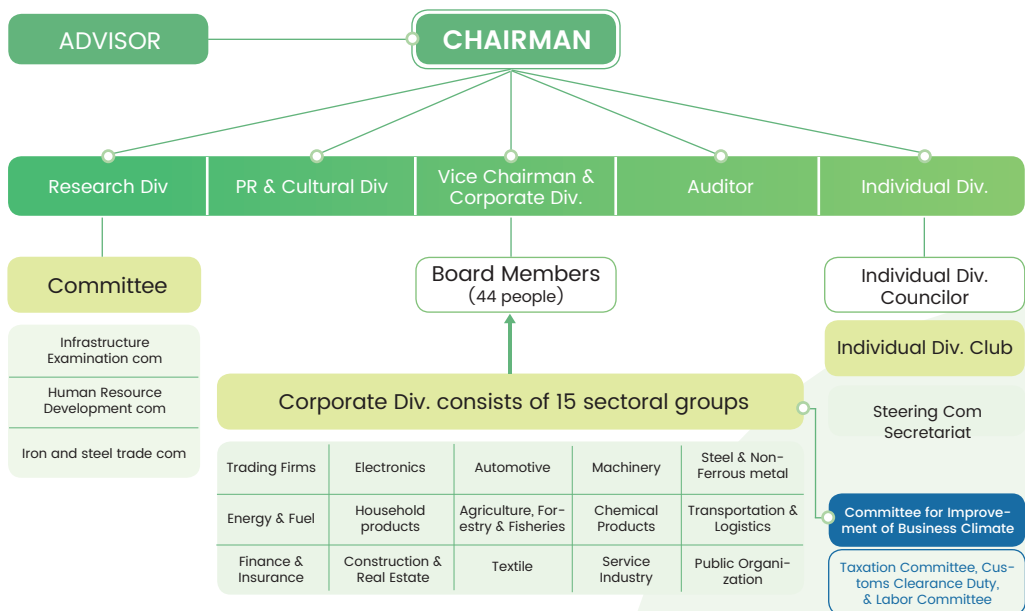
ADVISOR

CHAIRMAN

Research Div

PR & Cultural Div

Vice Chairman & Corporate Div.

Auditor

Individual Div.

Committee

Infrastructure Examination com

Human Resource Development com

Iron and steel trade com

Board Members (44 people)

Individual Div. Councilor

Individual Div. Club

Steering Com Secretariat

Corporate Div. consists of 15 sectoral groups

| Trading Firms | Electronics | Automotive | Machinery | Steel & Non-Ferrous metal |
|---|---|---|---|---|
| Energy & Fuel | Household products | Agriculture, Forestry & Fisheries | Chemical Products | Transportation & Logistics |
| Finance & Insurance | Construction & Real Estate | Textile | Service Industry | Public Organization |

Committee for Improvement of Business Climate

Taxation Committee, Customs Clearance Duty, & Labor Committee